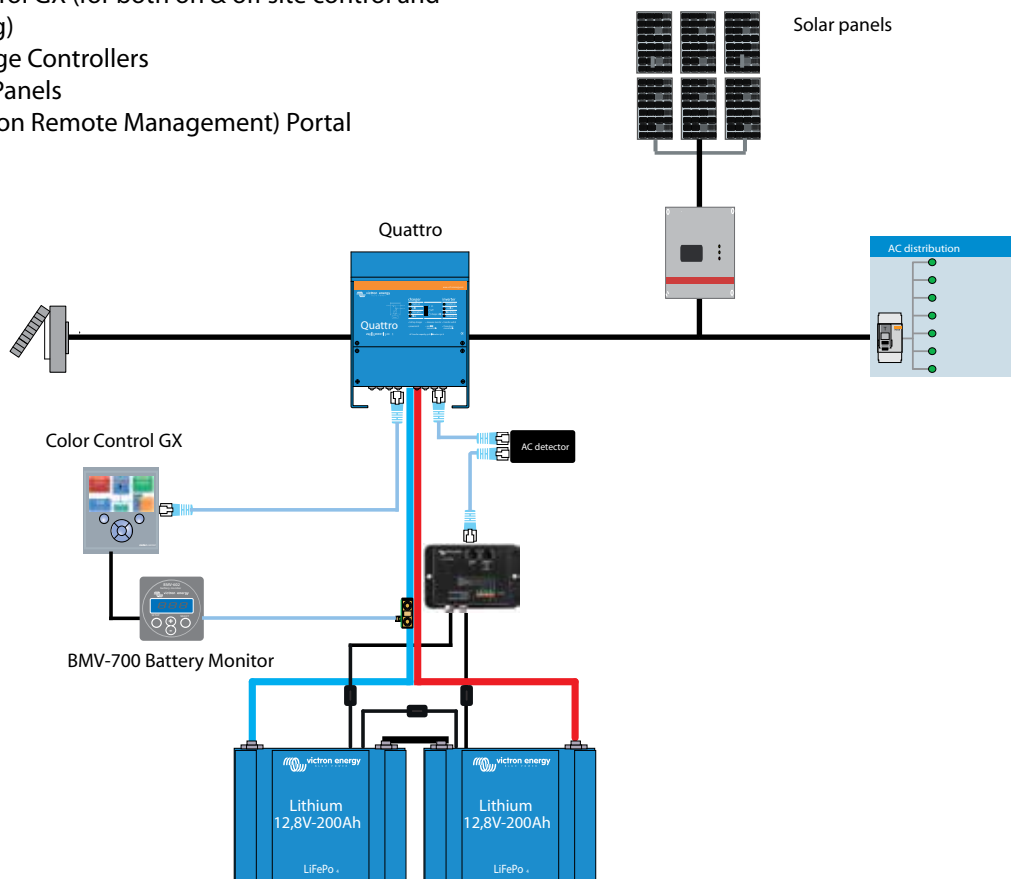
ol GX (for both on & off site control and g)
ge Controllers
Panels
on Remote Management) Portal

Solar panels

Quattro

Quattro

AC distribution

AC detector

Color Control GX

BMV-700 Battery Monitor

victron energy

Lithium
12,8V-200Ah

LiFePo

victron energy

Lithium
12,8V-200Ah

LiFePo